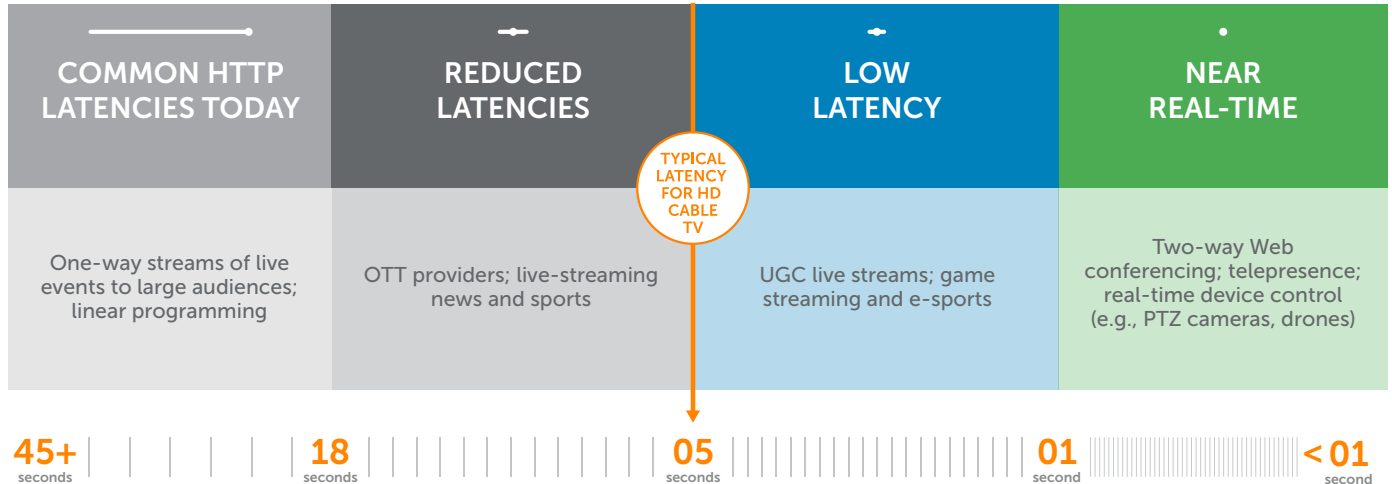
COMMON HTTP LATENCIES TODAY

REDUCED LATENCIES

LOW LATENCY

NEAR REAL-TIME

TYPICAL LATENCY FOR HD CABLE TV

One-way streams of live events to large audiences; linear programming

OTT providers; live-streaming news and sports

UGC live streams; game streaming and e-sports

Two-way Web conferencing; telepresence; real-time device control (e.g., PTZ cameras, drones)

45+ seconds

18 seconds

05 seconds

01 second

< 01 second